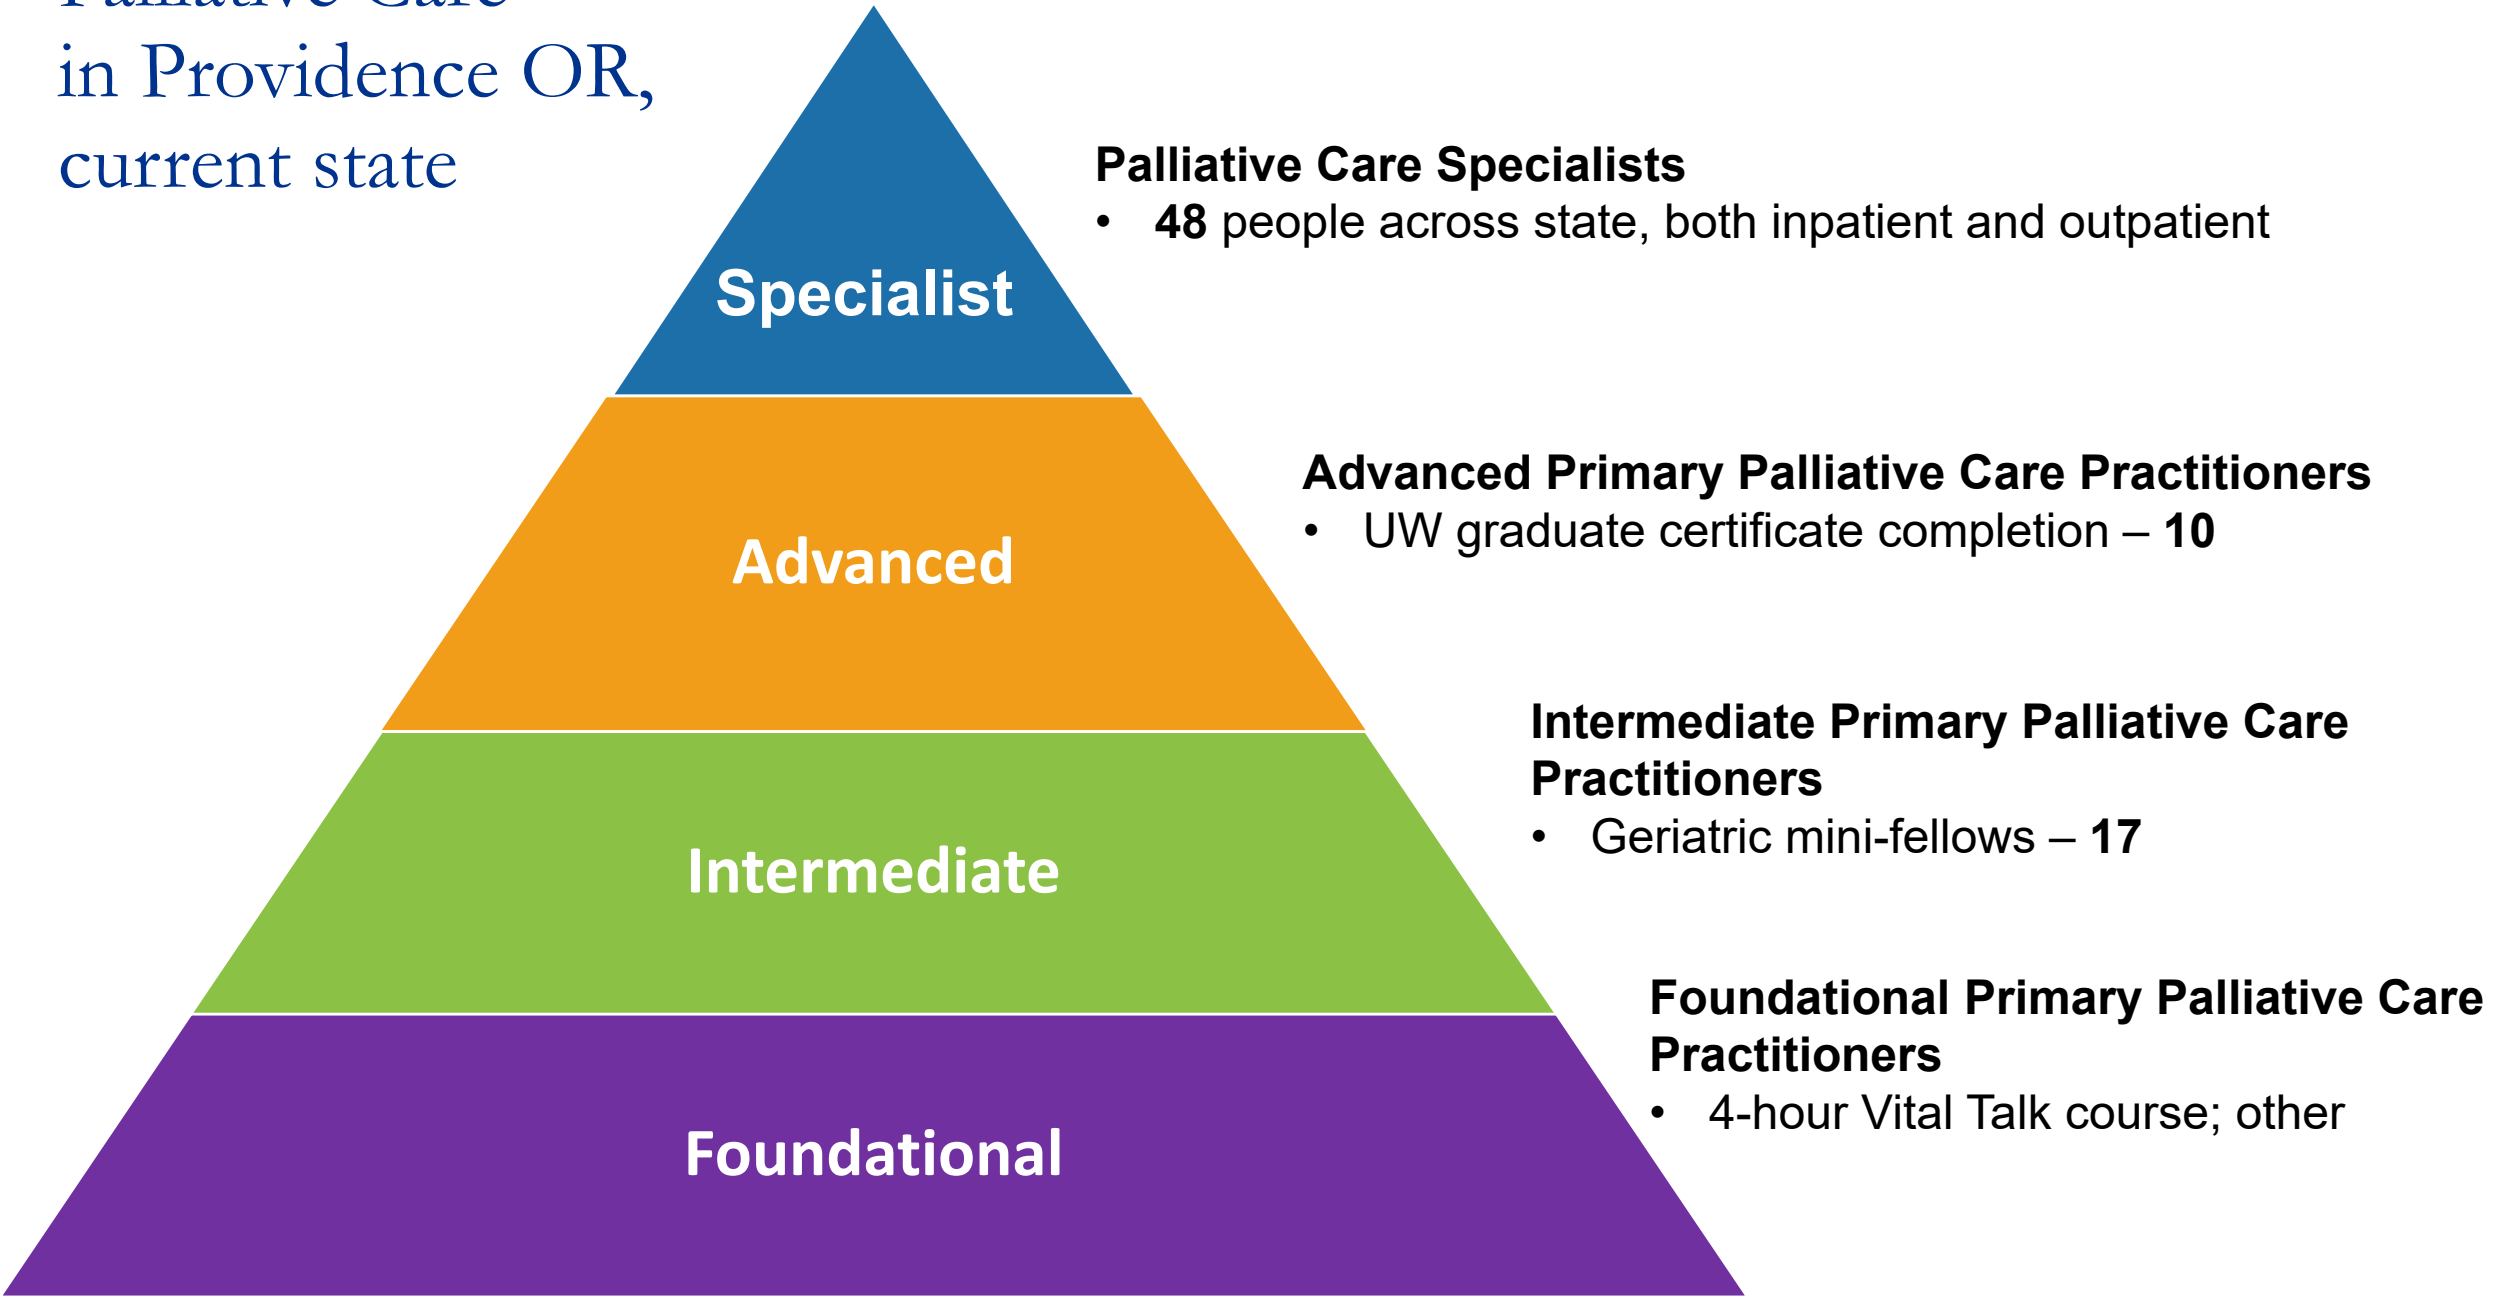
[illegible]
in Providence OR,
current state

Specialist

Advanced

Intermediate

Foundational

**Palliative Care Specialists**
- **48** people across state, both inpatient and outpatient

**Advanced Primary Palliative Care Practitioners**
- UW graduate certificate completion – **10**

**Intermediate Primary Palliative Care Practitioners**
- Geriatric mini-fellows – **17**

**Foundational Primary Palliative Care Practitioners**
- 4-hour Vital Talk course; other